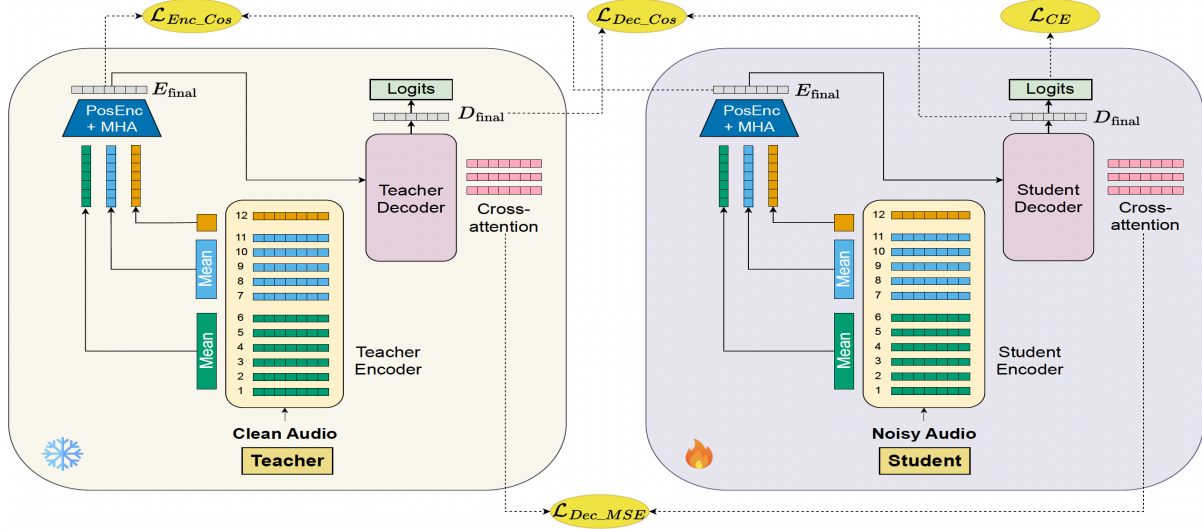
$\mathcal{L}_{Enc\_Cos}$

$\mathcal{L}_{Dec\_Cos}$

$\mathcal{L}_{CE}$

$E_{\text{final}}$

PosEnc + MHA

Logits

$D_{\text{final}}$

Teacher Decoder

Cross-attention

12
11
10
9
8
7
6
5
4
3
2
1

Mean

Mean

Teacher Encoder

Clean Audio

Teacher

$E_{\text{final}}$

PosEnc + MHA

Logits

$D_{\text{final}}$

Student Decoder

Cross-attention

12
11
10
9
8
7
6
5
4
3
2
1

Mean

Mean

Student Encoder

Noisy Audio

Student

$\mathcal{L}_{Dec\_MSE}$